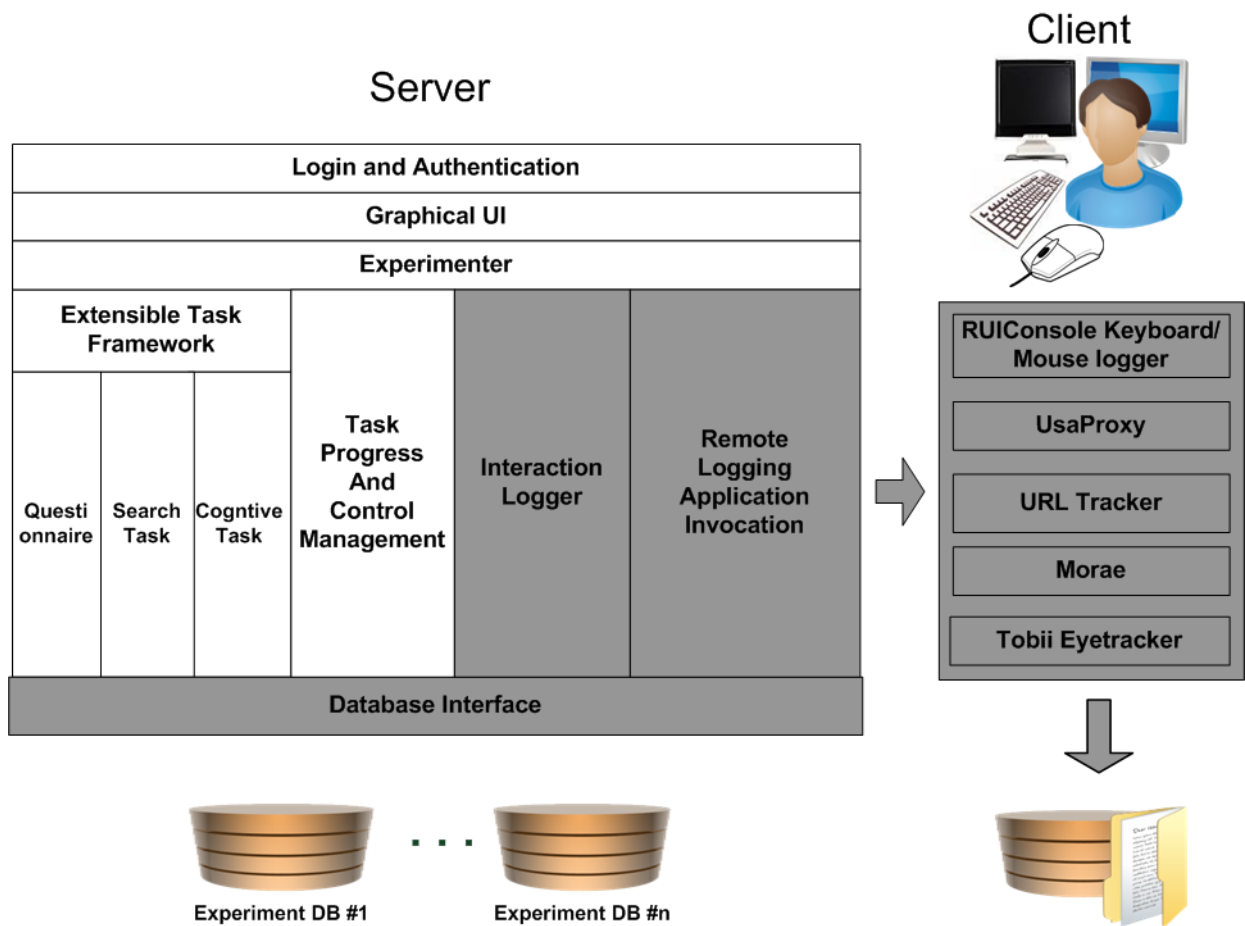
Server

Client

Login and Authentication

Graphical UI

Experimenter

Extensible Task Framework

Questionnaire

Search Task

Cogntive Task

Task Progress And Control Management

Interaction Logger

Remote Logging Application Invocation

Database Interface

RUIConsole Keyboard/ Mouse logger

UsaProxy

URL Tracker

Morae

Tobii Eyetracker

Experiment DB #1

. . .

Experiment DB #n